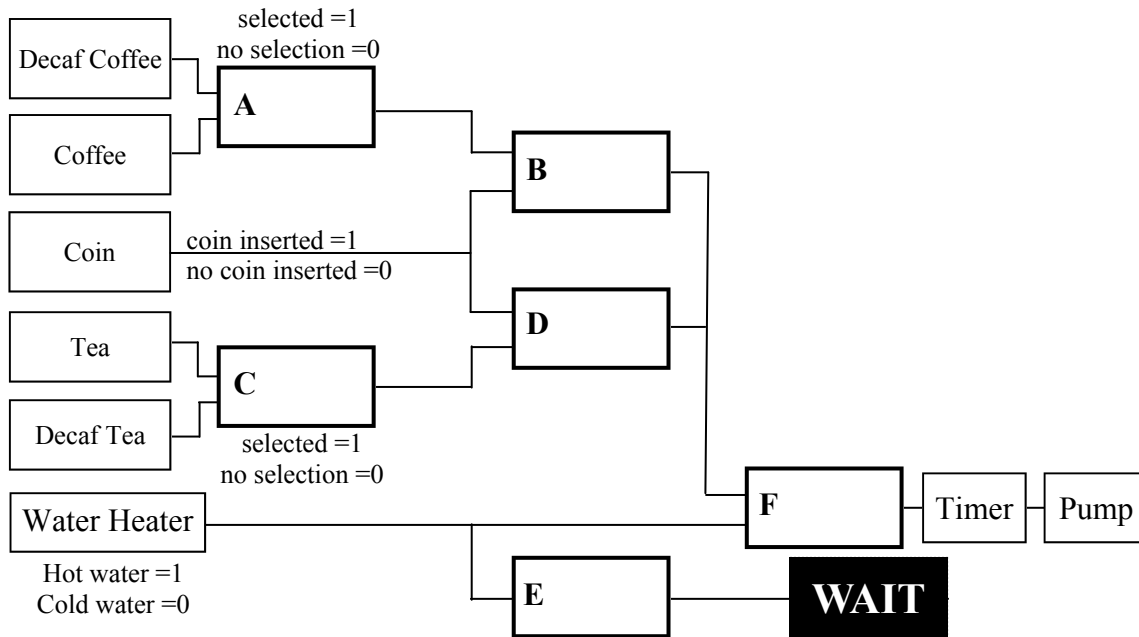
selected =1
no selection =0

Decaf Coffee

A

Coffee

B

Coin

coin inserted =1
no coin inserted =0

D

Tea

C

Decaf Tea

selected =1
no selection =0

Water Heater

Hot water =1
Cold water =0

F

Timer

Pump

E

WAIT